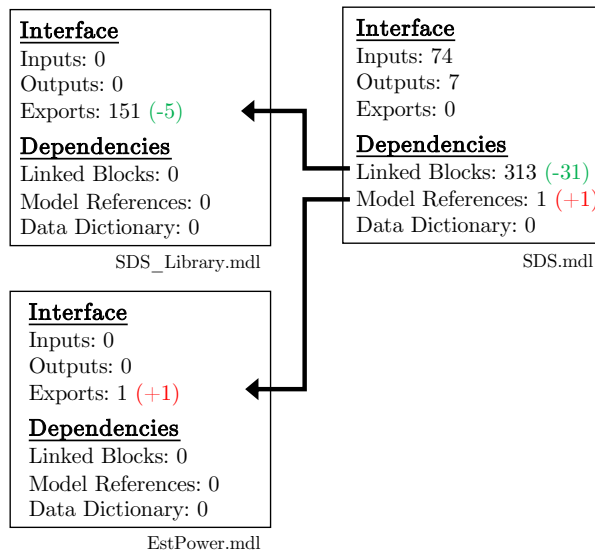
Interface
Inputs: 0
Outputs: 0
Exports: 151 (-5)

Dependencies
Linked Blocks: 0
Model References: 0
Data Dictionary: 0

SDS_Library.mdl

Interface
Inputs: 74
Outputs: 7
Exports: 0

Dependencies
Linked Blocks: 313 (-31)
Model References: 1 (+1)
Data Dictionary: 0

SDS.mdl

Interface
Inputs: 0
Outputs: 0
Exports: 1 (+1)

Dependencies
Linked Blocks: 0
Model References: 0
Data Dictionary: 0

EstPower.mdl